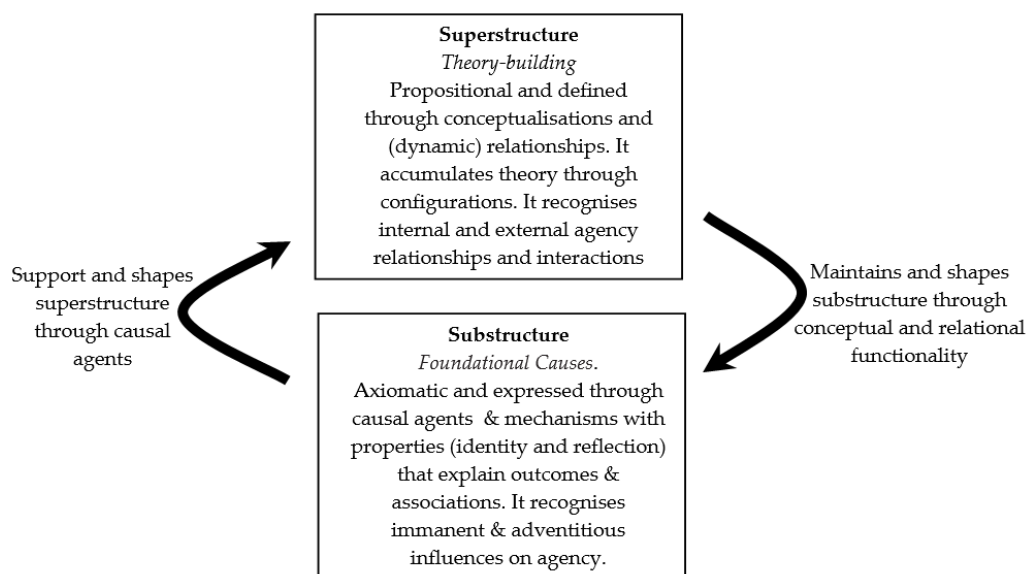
Superstructure
*Theory-building*
Propositional and defined through conceptualisations and (dynamic) relationships. It accumulates theory through configurations. It recognises internal and external agency relationships and interactions

Support and shapes superstructure through causal agents

Maintains and shapes substructure through conceptual and relational functionality

Substructure
*Foundational Causes.*
Axiomatic and expressed through causal agents & mechanisms with properties (identity and reflection) that explain outcomes & associations. It recognises immanent & adventitious influences on agency.